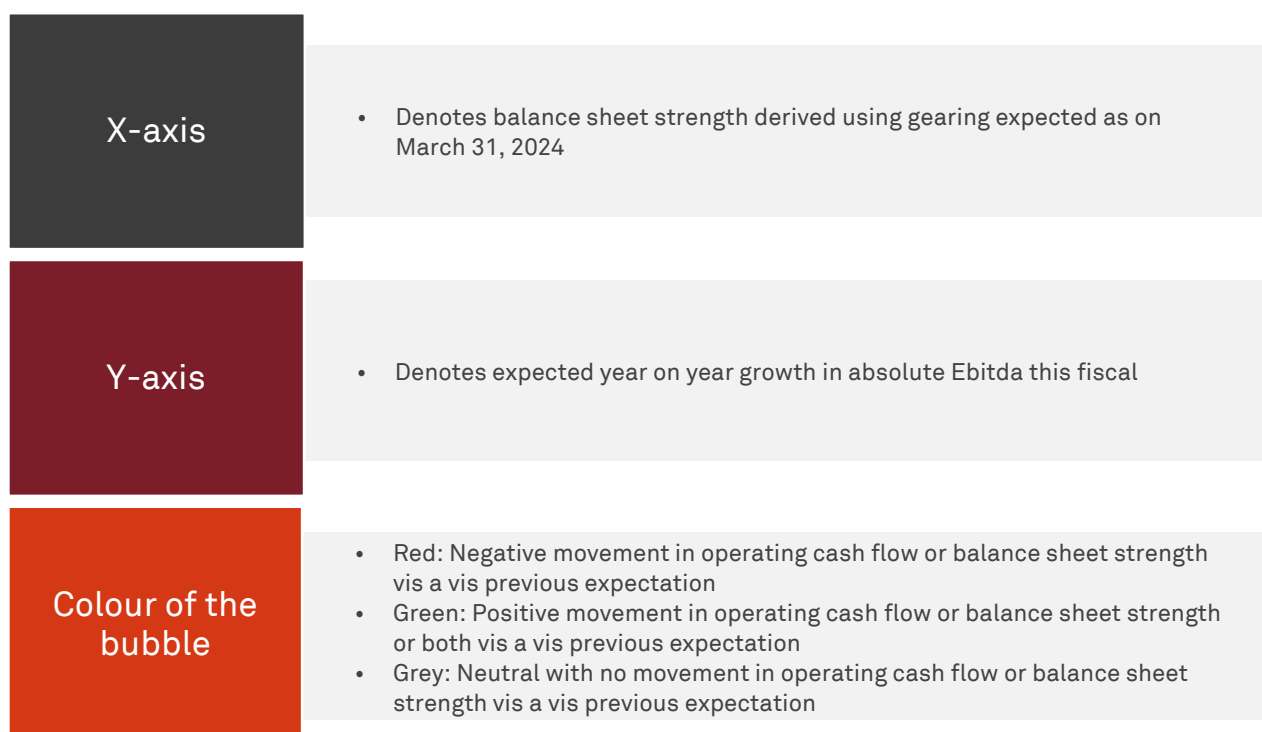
X-axis

• Denotes balance sheet strength derived using gearing expected as on March 31, 2024

Y-axis

• Denotes expected year on year growth in absolute Ebitda this fiscal

Colour of the bubble

• Red: Negative movement in operating cash flow or balance sheet strength vis a vis previous expectation
• Green: Positive movement in operating cash flow or balance sheet strength or both vis a vis previous expectation
• Grey: Neutral with no movement in operating cash flow or balance sheet strength vis a vis previous expectation